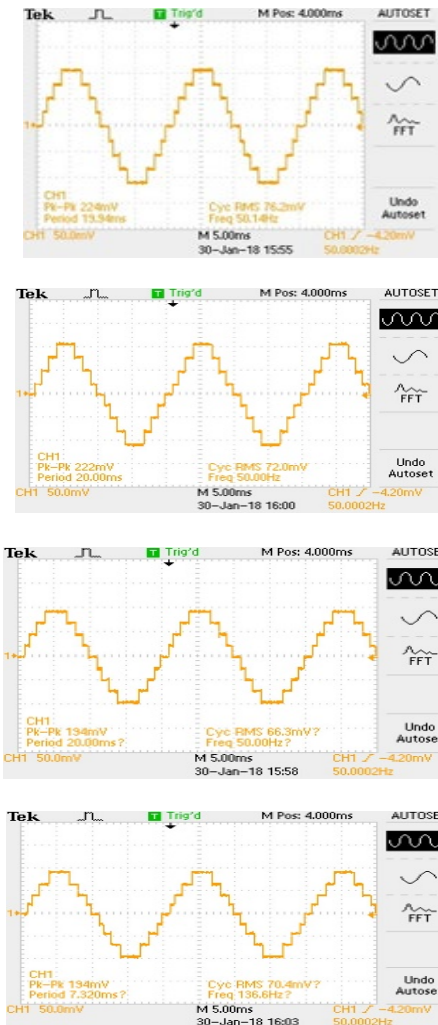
Tek T Trig'd M Pos: 4.000ms AUTOSET

1

FFT

CH1
Pk-Pk 224mV
Period 19.94ms
Cyc RMS 76.2mV
Freq 50.14Hz

Undo Autoset

CH1 50.0mV M 5.00ms CH1 ⟋ -4.20mV
30-Jan-18 15:55 50.0002Hz

Tek T Trig'd M Pos: 4.000ms AUTOSET

1

FFT

CH1
Pk-Pk 222mV
Period 20.00ms
Cyc RMS 72.0mV
Freq 50.00Hz

Undo Autoset

CH1 50.0mV M 5.00ms CH1 ⟋ -4.20mV
30-Jan-18 16:00 50.0002Hz

Tek T Trig'd M Pos: 4.000ms AUTOSE

1

FFT

CH1
Pk-Pk 194mV
Period 20.00ms?
Cyc RMS 66.3mV?
Freq 50.00Hz?

Undo Autose

CH1 50.0mV M 5.00ms CH1 ⟋ -4.20mV
30-Jan-18 15:58 50.0002Hz

Tek T Trig'd M Pos: 4.000ms AUTOSE

1

FFT

CH1
Pk-Pk 194mV
Period 7.320ms?
Cyc RMS 70.4mV?
Freq 136.6Hz?

Undo Autose

CH1 50.0mV M 5.00ms CH1 ⟋ -4.20mV
30-Jan-18 16:03 50.0002Hz